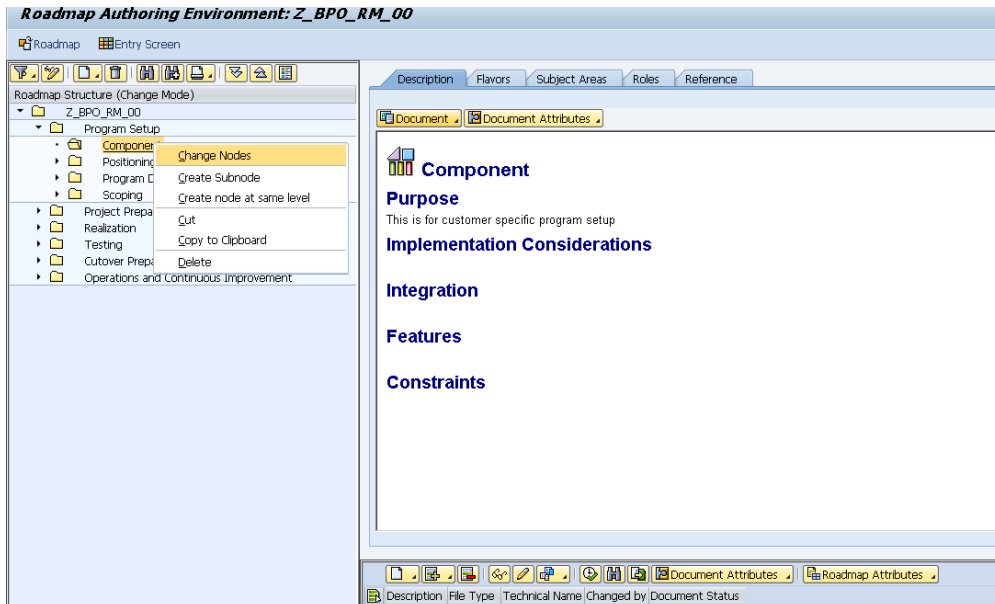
Roadmap Authoring Environment: Z_BPO_RM_00

Roadmap Entry Screen

Roadmap Structure (Change Mode)
Z_BPO_RM_00
Program Setup
Componen
Positioning
Program D
Scoping
Project Prepa
Realization
Testing
Cutover Prepa
Operations and Continuous Improvement

Change Nodes
Create Subnode
Create node at same level
Cut
Copy to Clipboard
Delete

Description | Flavors | Subject Areas | Roles | Reference

Document | Document Attributes

Component
Purpose
This is for customer specific program setup
Implementation Considerations
Integration
Features
Constraints

Document Attributes | Roadmap Attributes

| Description | File Type | Technical Name | Changed by | Document Status |
|---|---|---|---|---|